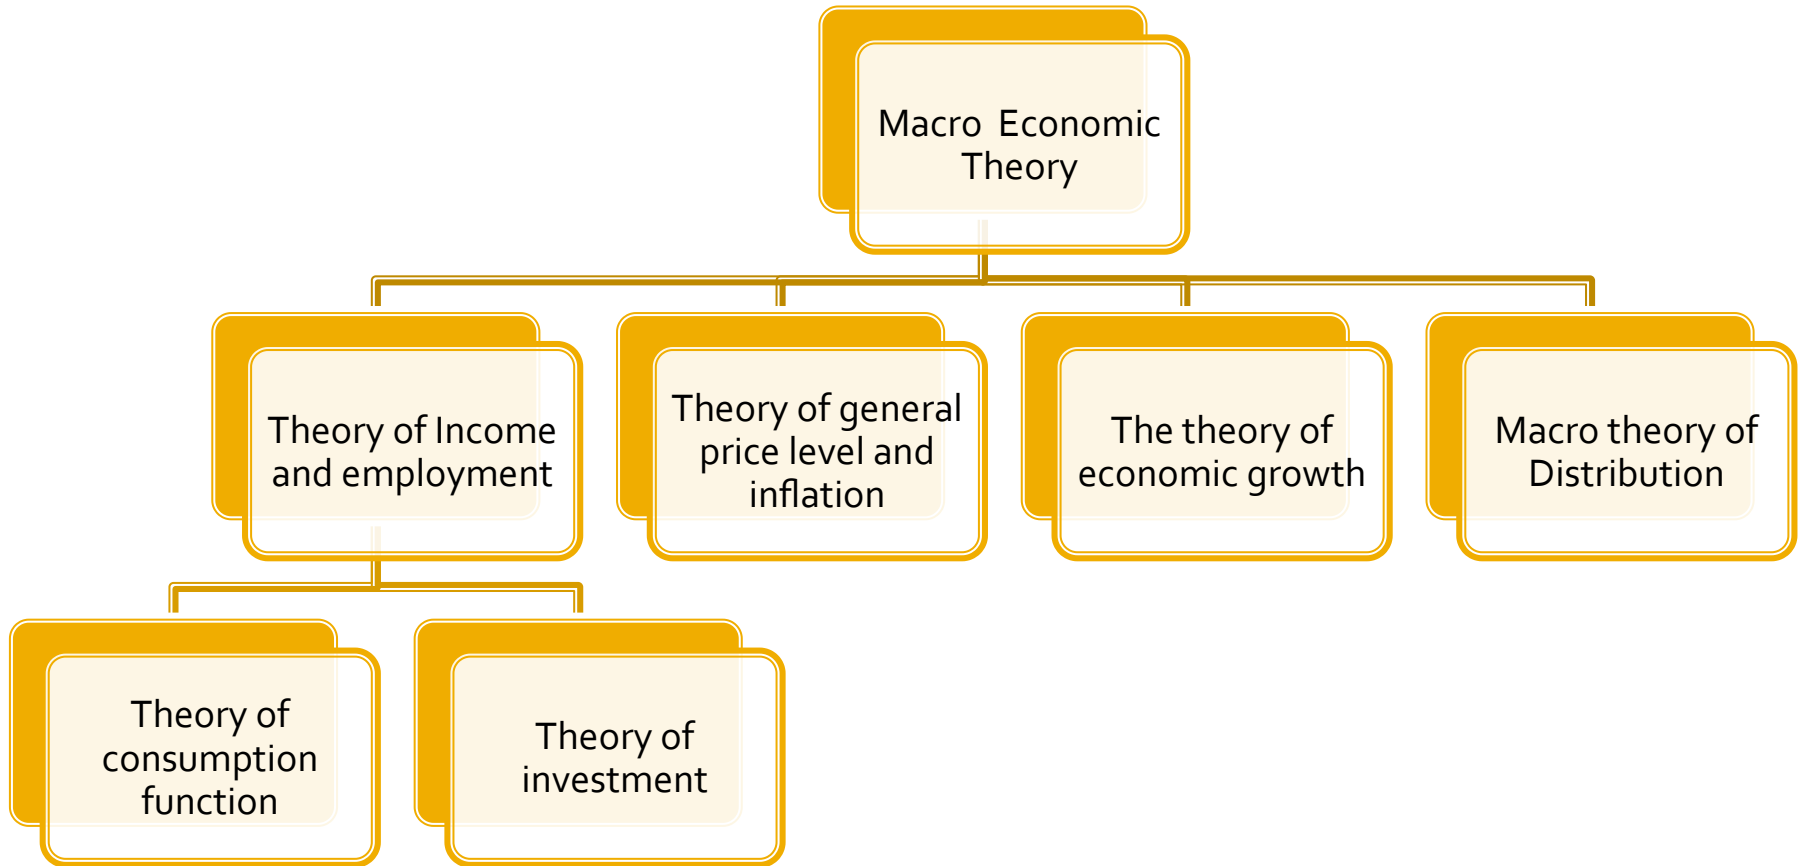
Macro Economic Theory

Theory of Income and employment

Theory of general price level and inflation

The theory of economic growth

Macro theory of Distribution

Theory of consumption function

Theory of investment